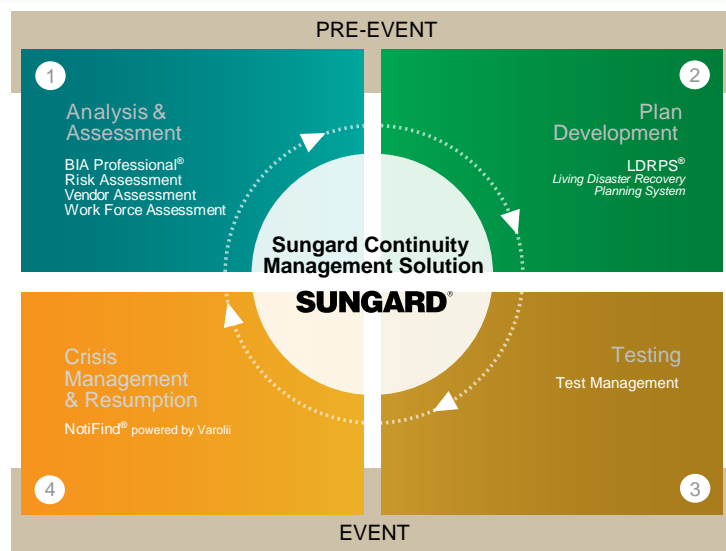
PRE-EVENT

1

Analysis & Assessment

BIA Professional®
Risk Assessment
Vendor Assessment
Work Force Assessment

2

Plan Development

LDRPS®
Living Disaster Recovery Planning System

Sungard Continuity Management Solution

SUNGARD®

Crisis Management & Resumption

NotiFind® powered by Varolii

Testing

Test Management

4

3

EVENT